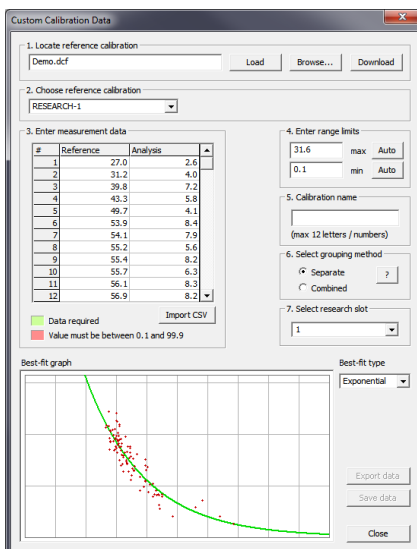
Custom Calibration Data

1. Locate reference calibration

Demo.dcf

Load

Browse...

Download

2. Choose reference calibration

RESEARCH-1

3. Enter measurement data

| # | Reference | Analysis |
|---|---|---|
| 1 | 27.0 | 2.6 |
| 2 | 31.2 | 4.0 |
| 3 | 39.8 | 7.2 |
| 4 | 43.3 | 5.8 |
| 5 | 49.7 | 4.1 |
| 6 | 53.9 | 8.4 |
| 7 | 54.1 | 7.9 |
| 8 | 55.2 | 5.6 |
| 9 | 55.4 | 8.2 |
| 10 | 55.7 | 6.3 |
| 11 | 56.1 | 8.3 |
| 12 | 56.9 | 8.2 |

Import CSV

Data required

Value must be between 0.1 and 99.9

4. Enter range limits

31.6 max Auto

0.1 min Auto

5. Calibration name

(max 12 letters / numbers)

6. Select grouping method

Separate

Combined

?

7. Select research slot

1

Best-fit graph

Best-fit type

Exponential

Export data

Save data

Close